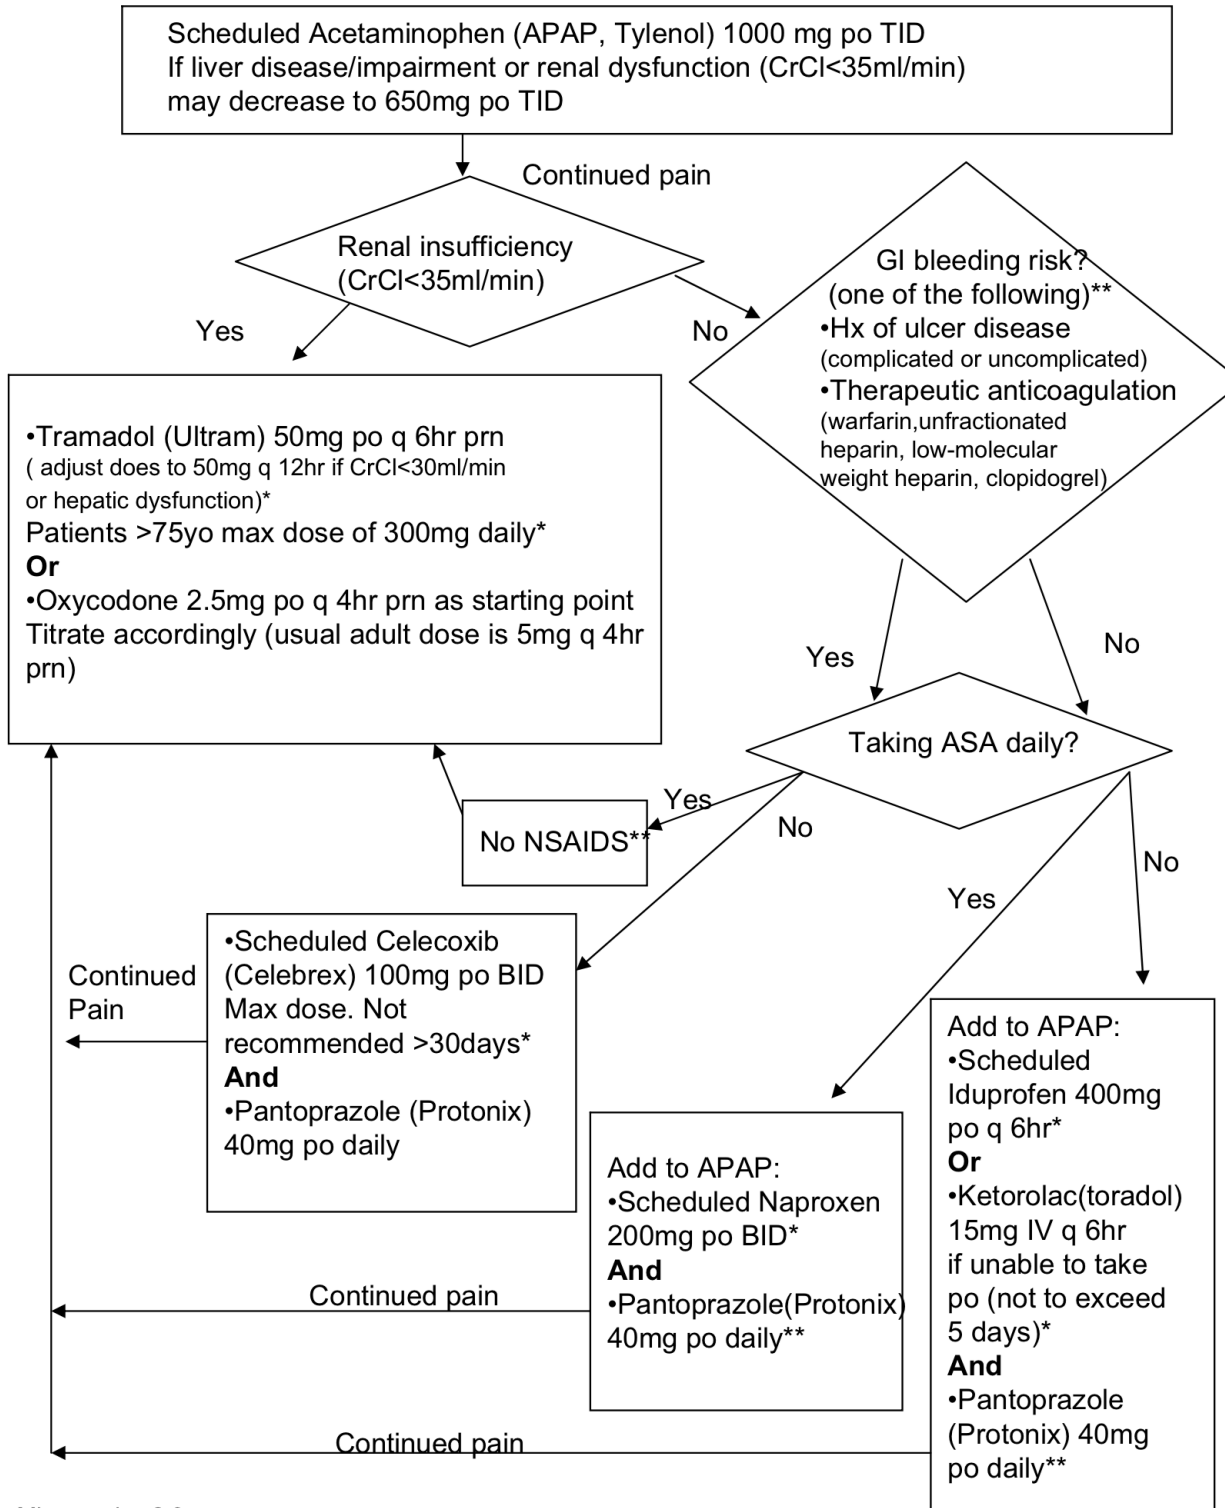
Scheduled Acetaminophen (APAP, Tylenol) 1000 mg po TID
If liver disease/impairment or renal dysfunction (CrCl<35ml/min) may decrease to 650mg po TID

Continued pain

Renal insufficiency (CrCl<35ml/min)

Yes

No

GI bleeding risk? (one of the following)**
•Hx of ulcer disease (complicated or uncomplicated)
•Therapeutic anticoagulation (warfarin,unfractionated heparin, low-molecular weight heparin, clopidogrel)

•Tramadol (Ultram) 50mg po q 6hr prn
( adjust does to 50mg q 12hr if CrCl<30ml/min or hepatic dysfunction)*
Patients >75yo max dose of 300mg daily*
**Or**
•Oxycodone 2.5mg po q 4hr prn as starting point
Titrate accordingly (usual adult dose is 5mg q 4hr prn)

Yes

No

Taking ASA daily?

Yes

No NSAIDS**

No

No

Yes

Continued Pain

•Scheduled Celecoxib (Celebrex) 100mg po BID Max dose. Not recommended >30days*
**And**
•Pantoprazole (Protonix) 40mg po daily

Add to APAP:
•Scheduled Naproxen 200mg po BID*
**And**
•Pantoprazole(Protonix) 40mg po daily**

Add to APAP:
•Scheduled Iduprofen 400mg po q 6hr*
**Or**
•Ketorolac(toradol) 15mg IV q 6hr if unable to take po (not to exceed 5 days)*
**And**
•Pantoprazole (Protonix) 40mg po daily**

Continued pain

Continued pain